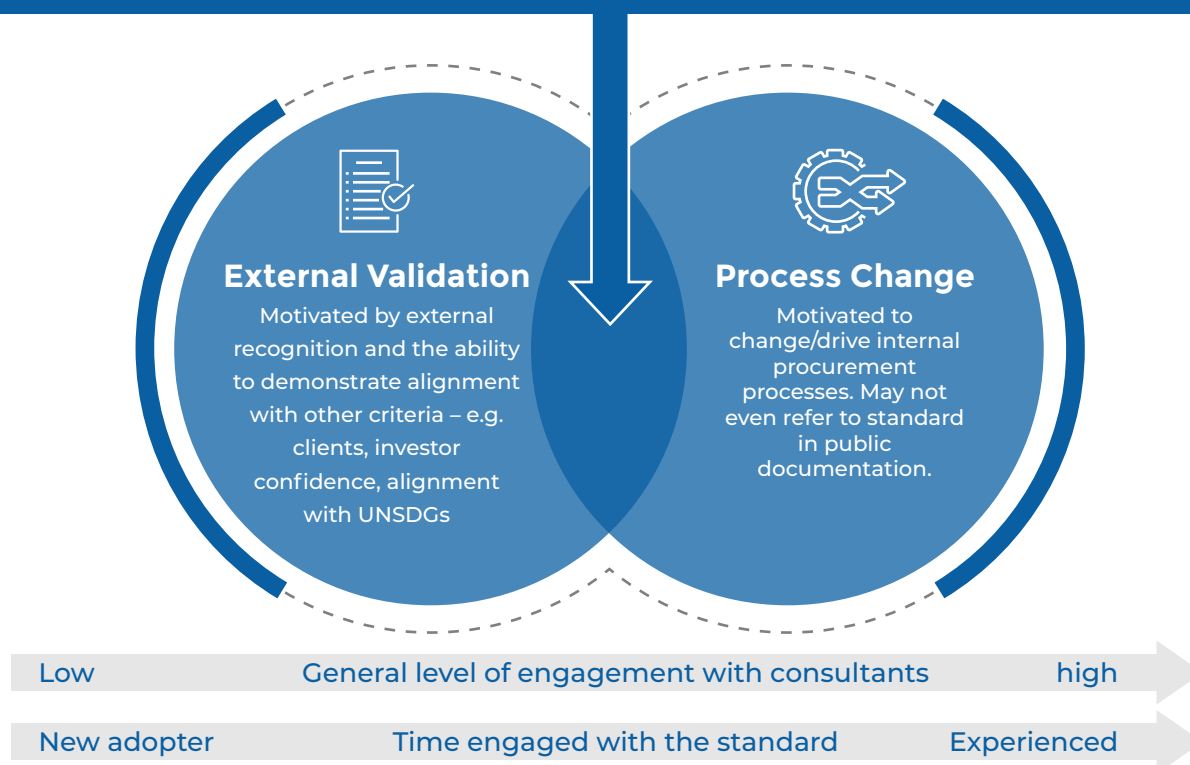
External Validation
Motivated by external recognition and the ability to demonstrate alignment with other criteria – e.g. clients, investor confidence, alignment with UNSDGs

Process Change
Motivated to change/drive internal procurement processes. May not even refer to standard in public documentation.

Low General level of engagement with consultants high

New adopter Time engaged with the standard Experienced